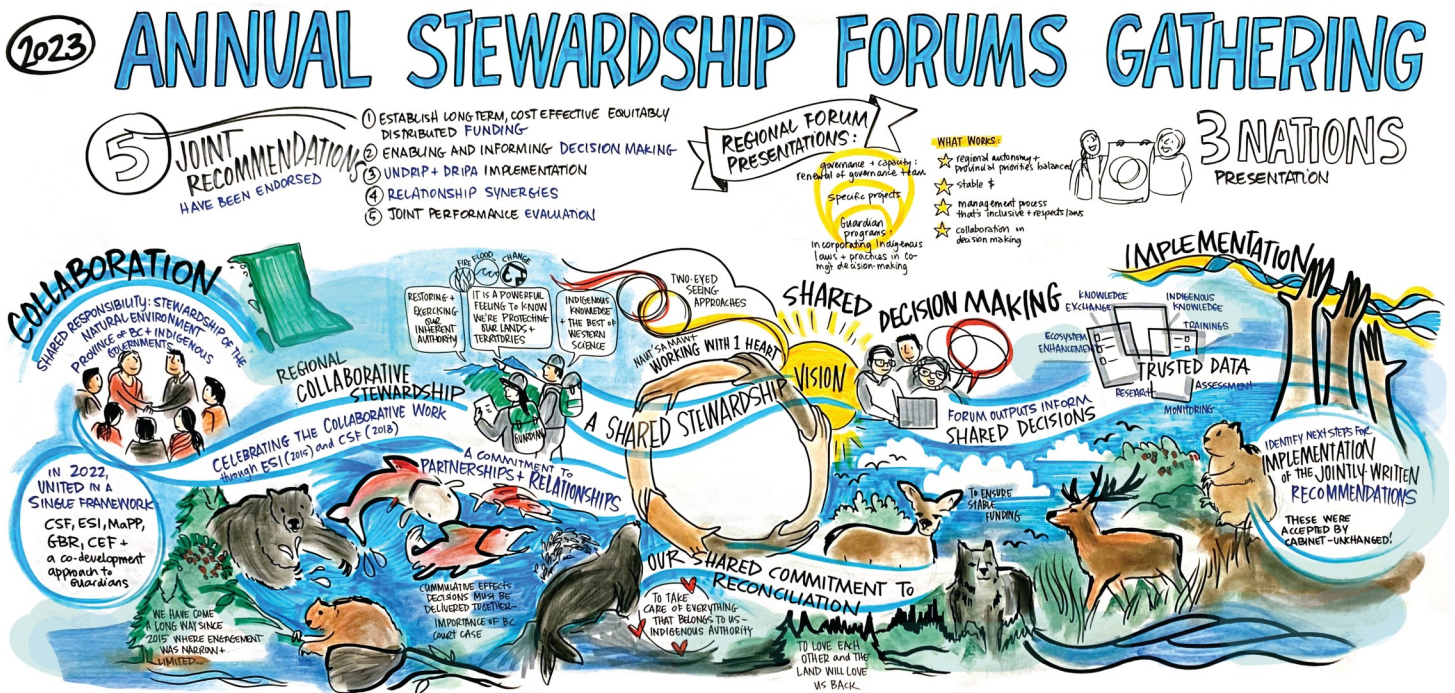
2023 ANNUAL STEWARDSHIP FORUMS GATHERING

5 JOINT RECOMMENDATIONS HAVE BEEN ENDORSED

1 ESTABLISH LONG TERM, COST EFFECTIVE EQUITABLY DISTRIBUTED FUNDING
2 ENABLING AND INFORMING DECISION MAKING
3 UNDRIP + DRIPA IMPLEMENTATION
4 RELATIONSHIP SYNERGIES
5 JOINT PERFORMANCE EVALUATION

REGIONAL FORUM PRESENTATIONS:
governance + capacity: renewal of governance team
specific projects
Guardian programs: incorporating Indigenous laws + practices in co-mgt decision-making

WHAT WORKS:
regional autonomy + provincial priorities balanced
stable $
management process that's inclusive + respects laws
collaboration on decision making

3 NATIONS PRESENTATION

COLLABORATION
SHARED RESPONSIBILITY: STEWARDSHIP OF THE NATURAL ENVIRONMENT PROVINCE of BC + INDIGENOUS GOVERNMENTS

REGIONAL COLLABORATIVE STEWARDSHIP
CELEBRATING THE COLLABORATIVE WORK through ESI (2015) and CSF (2018)

IN 2022, UNITED IN A SINGLE FRAMEWORK
CSF, ESI, MaPP, GBR, CEF + a co-development approach to Guardians

WE HAVE COME A LONG WAY SINCE 2015 WHERE ENGAGEMENT WAS NARROW + LIMITED...

RESTORING + EXERCISING OUR INHERENT AUTHORITY
FIRE FLOOD CHANGE
IT IS A POWERFUL FEELING TO KNOW WE'RE PROTECTING OUR LANDS + TERRITORIES
INDIGENOUS KNOWLEDGE + THE BEST OF WESTERN SCIENCE
TWO-EYED SEEING APPROACHES
GUARDIAN

A COMMITMENT TO PARTNERSHIPS + RELATIONSHIPS
CUMMULATIVE EFFECTS DECISIONS MUST BE DELIVERED TOGETHER - IMPORTANCE OF BC COURT CASE

NAUT'SA MAWT - WORKING WITH 1 HEART
A SHARED STEWARDSHIP VISION

OUR SHARED COMMITMENT TO RECONCILIATION
TO TAKE CARE OF EVERYTHING THAT BELONGS TO US - INDIGENOUS AUTHORITY
TO LOVE EACH OTHER and THE LAND WILL LOVE US BACK

SHARED DECISION MAKING
KNOWLEDGE EXCHANGE
INDIGENOUS KNOWLEDGE
ECOSYSTEM ENHANCEMENT
TRAININGS
TRUSTED DATA
RESEARCH
ASSESSMENT
MONITORING
FORUM OUTPUTS INFORM SHARED DECISIONS
TO ENSURE STABLE FUNDING

IMPLEMENTATION
IDENTIFY NEXT STEPS FOR IMPLEMENTATION OF THE JOINTLY-WRITTEN RECOMMENDATIONS
THESE WERE ACCEPTED BY CABINET - UNCHANGED!